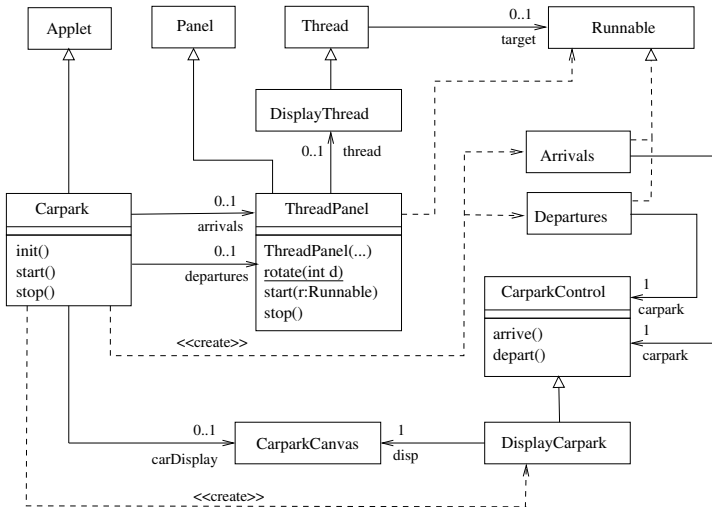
Applet

Panel

Thread

0..1
target

Runnable

DisplayThread

0..1
thread

Arrivals

Departures

Carpark

init()
start()
stop()

0..1
arrivals

0..1
departures

ThreadPanel

ThreadPanel(...)
rotate(int d)
start(r:Runnable)
stop()

1
carpark

CarparkControl

arrive()
depart()

1
carpark

<<create>>

0..1
carDisplay

CarparkCanvas

1
disp

DisplayCarpark

<<create>>